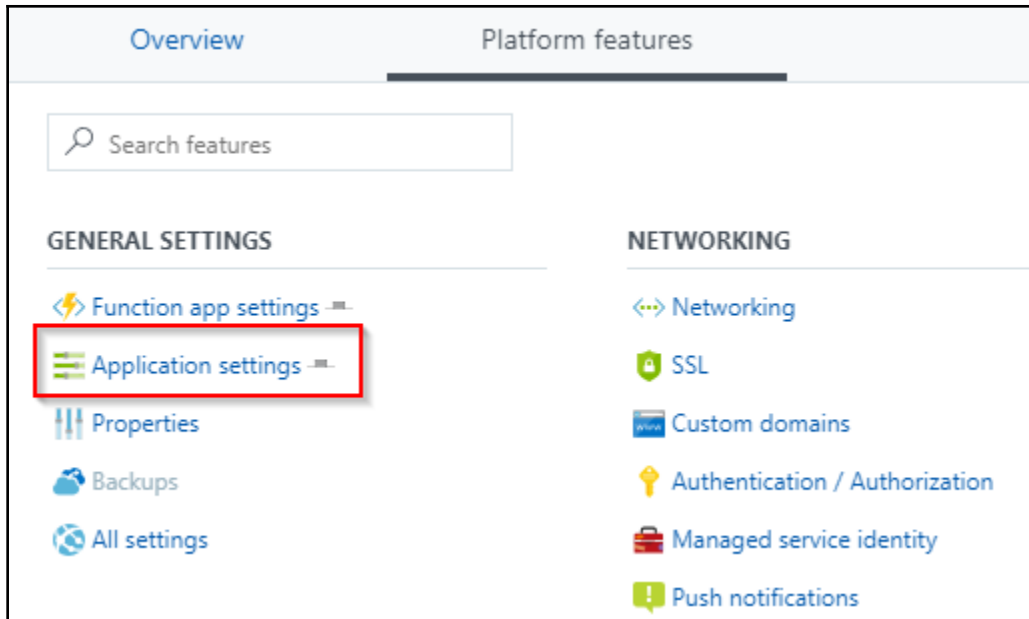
Overview

Platform features

Search features

GENERAL SETTINGS

Function app settings

Application settings

Properties

Backups

All settings

NETWORKING

Networking

SSL

Custom domains

Authentication / Authorization

Managed service identity

Push notifications